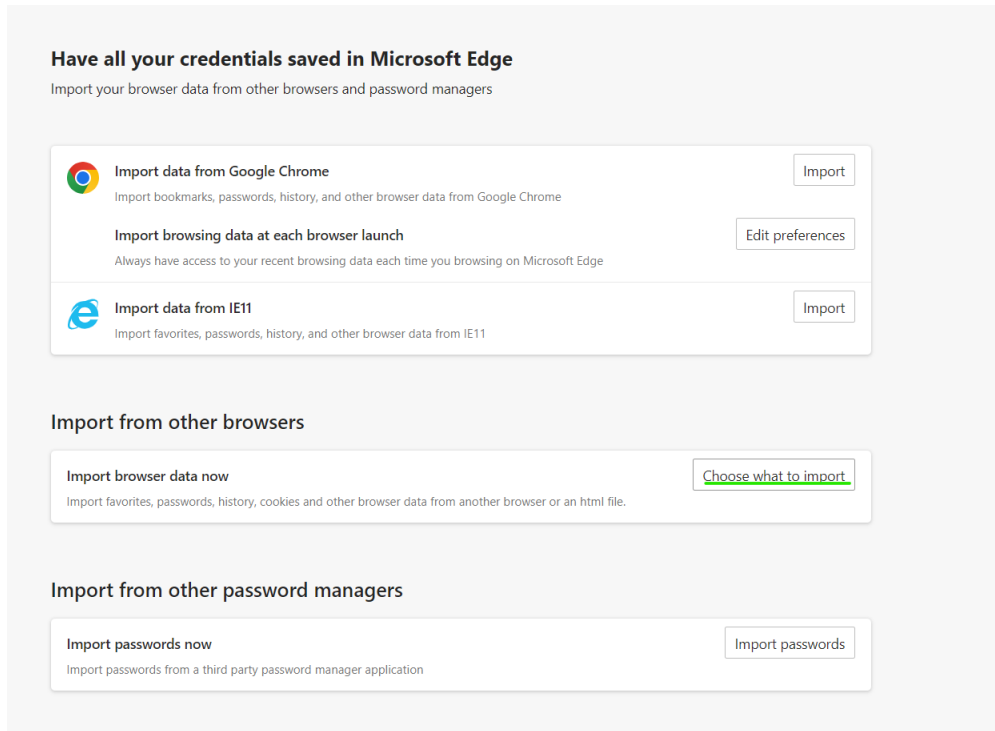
Have all your credentials saved in Microsoft Edge
Import your browser data from other browsers and password managers

Import data from Google Chrome
Import bookmarks, passwords, history, and other browser data from Google Chrome
Import

Import browsing data at each browser launch
Always have access to your recent browsing data each time you browsing on Microsoft Edge
Edit preferences

Import data from IE11
Import favorites, passwords, history, and other browser data from IE11
Import

Import from other browsers

Import browser data now
Import favorites, passwords, history, cookies and other browser data from another browser or an html file.
Choose what to import

Import from other password managers

Import passwords now
Import passwords from a third party password manager application
Import passwords